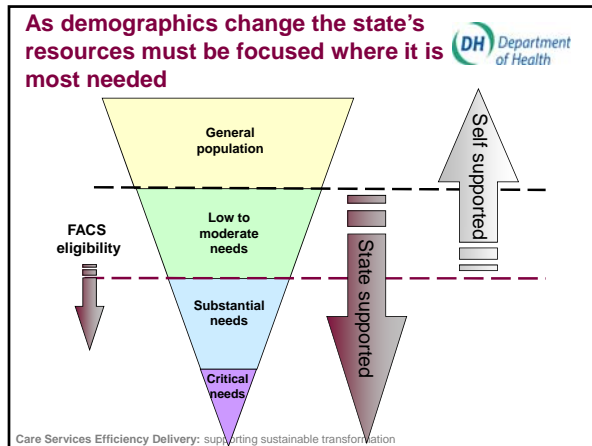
As demographics change the state's resources must be focused where it is most needed

DH Department of Health

General population

Low to moderate needs

Substantial needs

Critical needs

FACS eligibility

State supported

Self supported

Care Services Efficiency Delivery: supporting sustainable transformation